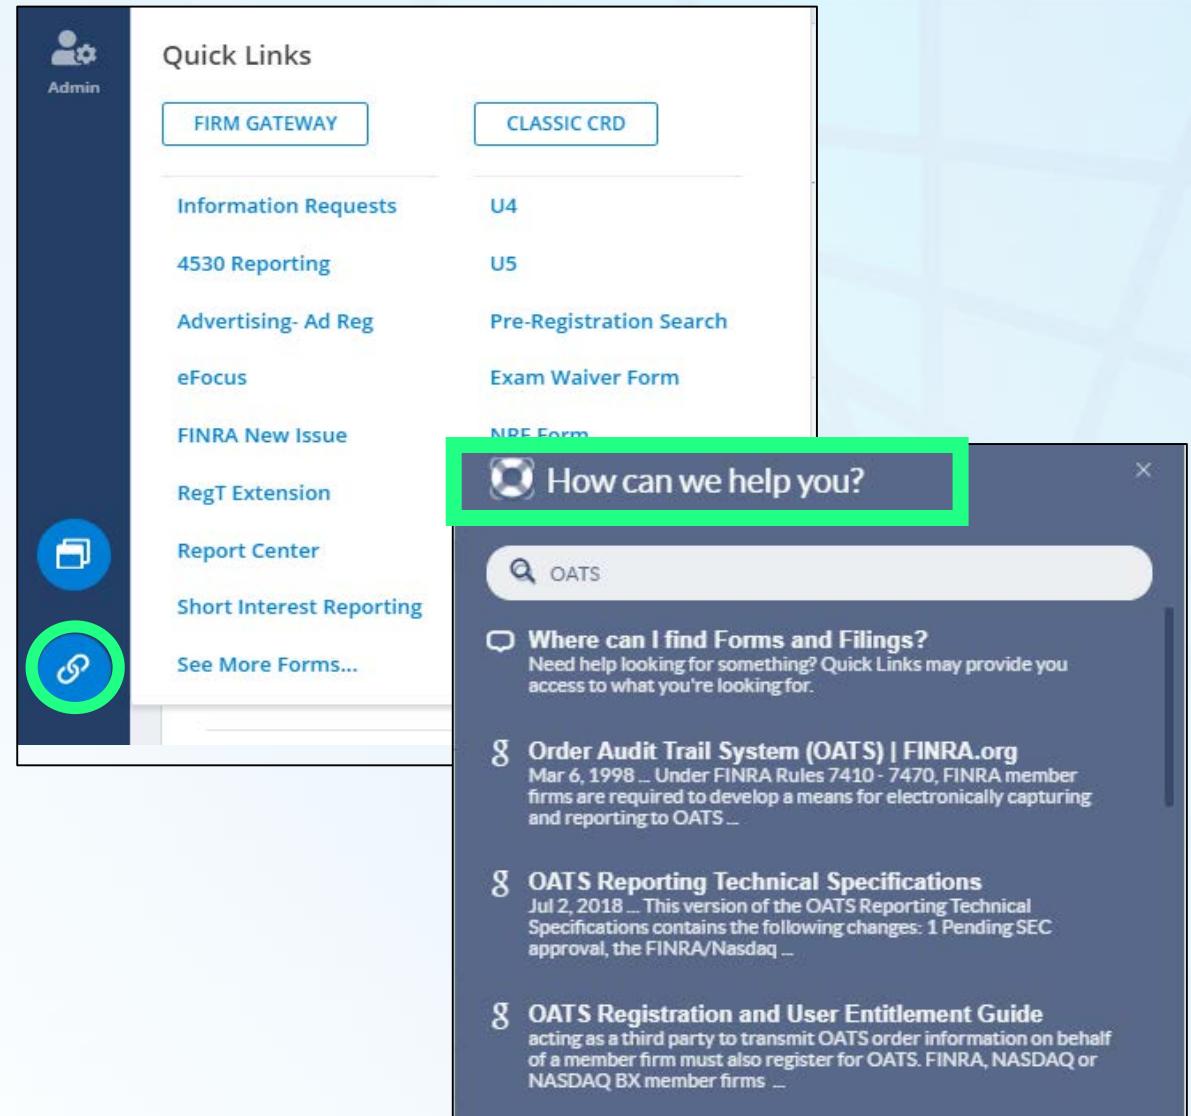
Admin

Quick Links

FIRM GATEWAY

CLASSIC CRD

Information Requests

4530 Reporting

Advertising- Ad Reg

eFocus

FINRA New Issue

RegT Extension

Report Center

Short Interest Reporting

See More Forms...

U4

U5

Pre-Registration Search

Exam Waiver Form

NRF Form

How can we help you?

×

OATS

Where can I find Forms and Filings?
Need help looking for something? Quick Links may provide you access to what you're looking for.

Order Audit Trail System (OATS) | FINRA.org
Mar 6, 1998 ... Under FINRA Rules 7410 - 7470, FINRA member firms are required to develop a means for electronically capturing and reporting to OATS ...

OATS Reporting Technical Specifications
Jul 2, 2018 ... This version of the OATS Reporting Technical Specifications contains the following changes: 1 Pending SEC approval, the FINRA/Nasdaq ...

OATS Registration and User Entitlement Guide
acting as a third party to transmit OATS order information on behalf of a member firm must also register for OATS. FINRA, NASDAQ or NASDAQ BX member firms ...